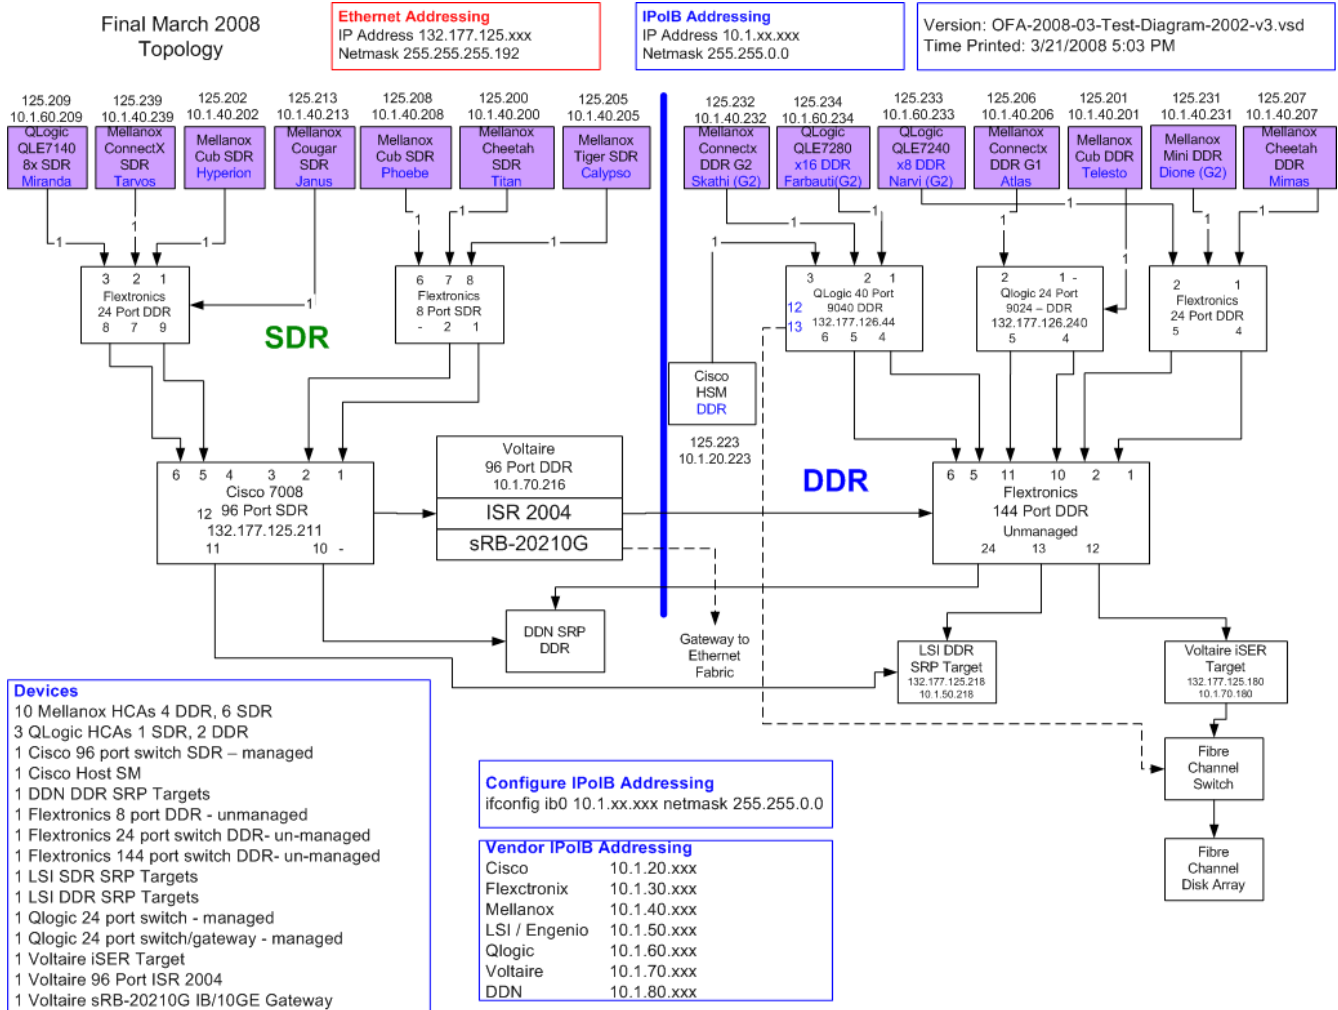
Final March 2008
Topology

Ethernet Addressing
IP Address 132.177.125.xxx
Netmask 255.255.255.192

IPoIB Addressing
IP Address 10.1.xx.xxx
Netmask 255.255.0.0

Version: OFA-2008-03-Test-Diagram-2002-v3.vsd
Time Printed: 3/21/2008 5:03 PM

125.209
10.1.60.209
QLogic
QLE7140
8x SDR
Miranda

125.239
10.1.40.239
Mellanox
ConnectX
SDR
Tarvos

125.202
10.1.40.202
Mellanox
Cub SDR
Hyperion

125.213
10.1.40.213
Mellanox
Cougar
SDR
Janus

125.208
10.1.40.208
Mellanox
Cub SDR
Phoebe

125.200
10.1.40.200
Mellanox
Cheetah
SDR
Titan

125.205
10.1.40.205
Mellanox
Tiger SDR
Calypso

125.232
10.1.40.232
Mellanox
Connectx
DDR G2
Skathi (G2)

125.234
10.1.60.234
QLogic
QLE7280
x16 DDR
Farbauti(G2)

125.233
10.1.60.233
QLogic
QLE7240
x8 DDR
Narvi (G2)

125.206
10.1.40.206
Mellanox
Connectx
DDR G1
Atlas

125.201
10.1.40.201
Mellanox
Cub DDR
Telesto

125.231
10.1.40.231
Mellanox
Mini DDR
Dione (G2)

125.207
10.1.40.207
Mellanox
Cheetah
DDR
Mimas

3 2 1
Flextronics
24 Port DDR
8 7 9

6 7 8
Flextronics
8 Port SDR
- 2 1

SDR

3 2 1
12
13
QLogic 40 Port
9040 DDR
132.177.126.44
6 5 4

2 1 -
Qlogic 24 Port
9024 – DDR
132.177.126.240
5 4

2 1
Flextronics
24 Port DDR
5 4

Cisco
HSM
DDR

125.223
10.1.20.223

DDR

6 5 4 3 2 1
Cisco 7008
12 96 Port SDR
132.177.125.211
11 10 -

Voltaire
96 Port DDR
10.1.70.216
ISR 2004
sRB-20210G

6 5 11 10 2 1
Flextronics
144 Port DDR
Unmanaged
24 13 12

DDN SRP
DDR

Gateway to
Ethernet
Fabric

LSI DDR
SRP Target
132.177.125.218
10.1.50.218

Voltaire iSER
Target
132.177.125.180
10.1.70.180

Fibre
Channel
Switch

Fibre
Channel
Disk Array

1 1 1 1 1 1 1 1 1 1 1 1 1 1 1 1 1 1

Devices
10 Mellanox HCAs 4 DDR, 6 SDR
3 QLogic HCAs 1 SDR, 2 DDR
1 Cisco 96 port switch SDR – managed
1 Cisco Host SM
1 DDN DDR SRP Targets
1 Flextronics 8 port DDR - unmanaged
1 Flextronics 24 port switch DDR- un-managed
1 Flextronics 144 port switch DDR- un-managed
1 LSI SDR SRP Targets
1 LSI DDR SRP Targets
1 Qlogic 24 port switch - managed
1 Qlogic 24 port switch/gateway - managed
1 Voltaire iSER Target
1 Voltaire 96 Port ISR 2004
1 Voltaire sRB-20210G IB/10GE Gateway

Configure IPoIB Addressing
ifconfig ib0 10.1.xx.xxx netmask 255.255.0.0

Vendor IPoIB Addressing
| | |
|---|---|
| Cisco | 10.1.20.xxx |
| Flexctronix | 10.1.30.xxx |
| Mellanox | 10.1.40.xxx |
| LSI / Engenio | 10.1.50.xxx |
| Qlogic | 10.1.60.xxx |
| Voltaire | 10.1.70.xxx |
| DDN | 10.1.80.xxx |